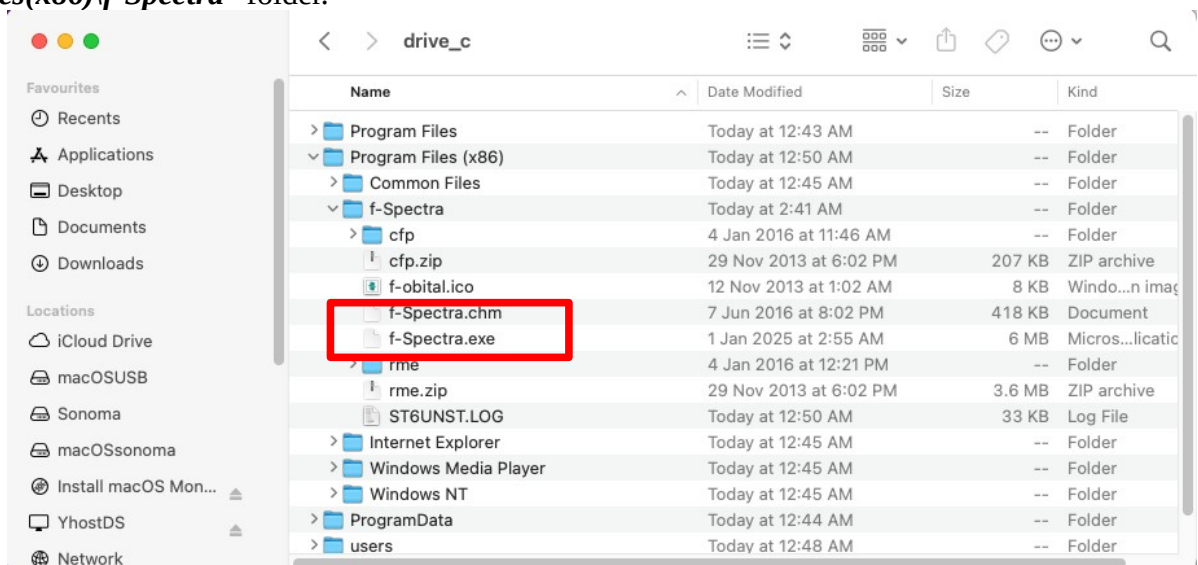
es(x86)\f-Spectra" folder.

drive_c

Favourites
Recents
Applications
Desktop
Documents
Downloads

Locations
iCloud Drive
macOSUSB
Sonoma
macOSsonoma
Install macOS Mon...
YhostDS
Network

| Name | Date Modified | Size | Kind |
|---|---|---|---|
| Program Files | Today at 12:43 AM | -- | Folder |
| Program Files (x86) | Today at 12:50 AM | -- | Folder |
| Common Files | Today at 12:45 AM | -- | Folder |
| f-Spectra | Today at 2:41 AM | -- | Folder |
| cfp | 4 Jan 2016 at 11:46 AM | -- | Folder |
| cfp.zip | 29 Nov 2013 at 6:02 PM | 207 KB | ZIP archive |
| f-obital.ico | 12 Nov 2013 at 1:02 AM | 8 KB | Windo...n imag |
| f-Spectra.chm | 7 Jun 2016 at 8:02 PM | 418 KB | Document |
| f-Spectra.exe | 1 Jan 2025 at 2:55 AM | 6 MB | Micros...licatic |
| rme | 4 Jan 2016 at 12:21 PM | -- | Folder |
| rme.zip | 29 Nov 2013 at 6:02 PM | 3.6 MB | ZIP archive |
| ST6UNST.LOG | Today at 12:50 AM | 33 KB | Log File |
| Internet Explorer | Today at 12:45 AM | -- | Folder |
| Windows Media Player | Today at 12:45 AM | -- | Folder |
| Windows NT | Today at 12:45 AM | -- | Folder |
| ProgramData | Today at 12:44 AM | -- | Folder |
| users | Today at 12:48 AM | -- | Folder |